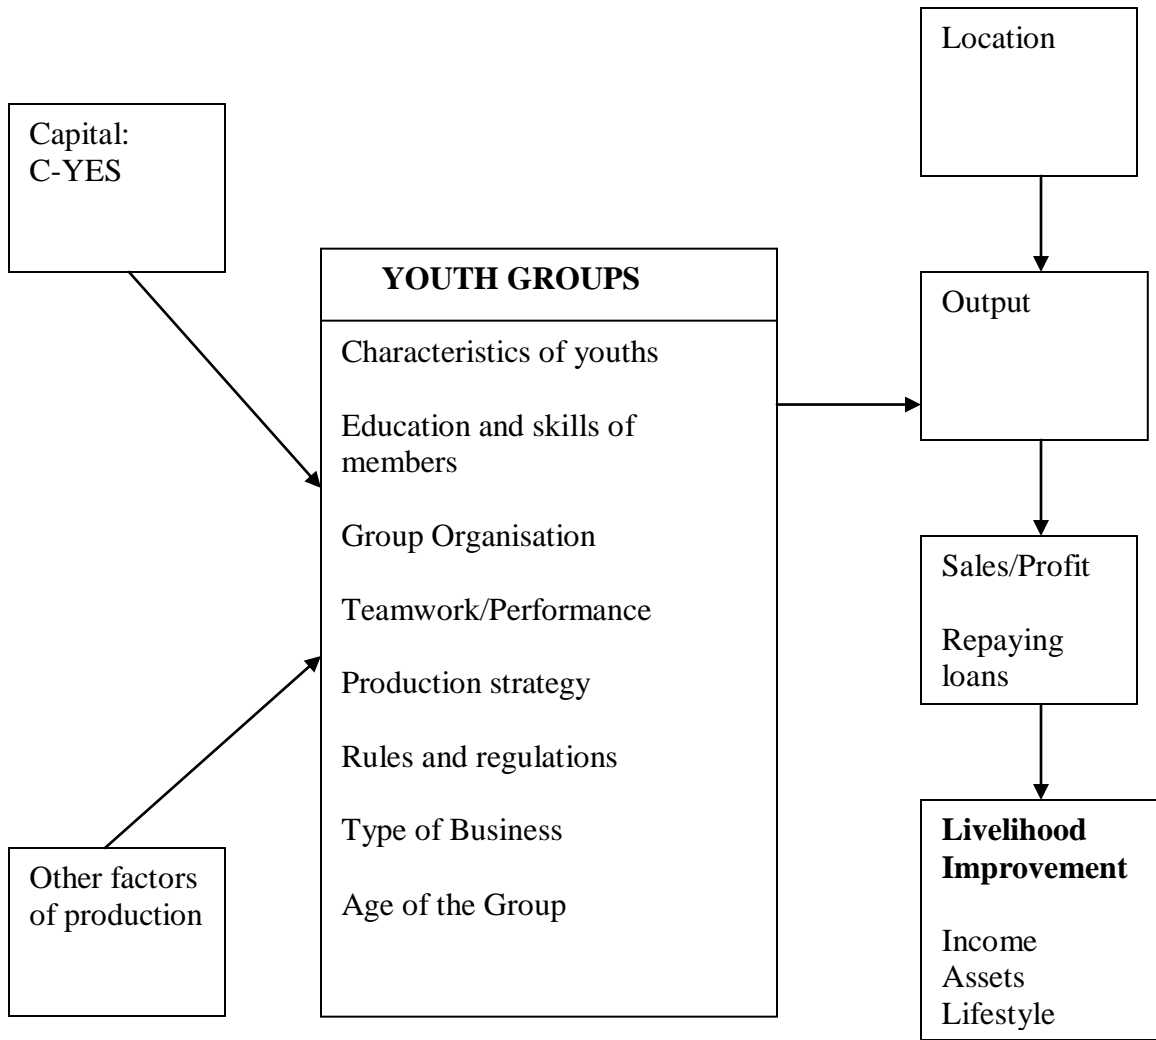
Location

Capital:
C-YES

YOUTH GROUPS

Characteristics of youths

Education and skills of members

Group Organisation

Teamwork/Performance

Production strategy

Rules and regulations

Type of Business

Age of the Group

Output

Sales/Profit

Repaying loans

Other factors of production

**Livelihood Improvement**

Income
Assets
Lifestyle